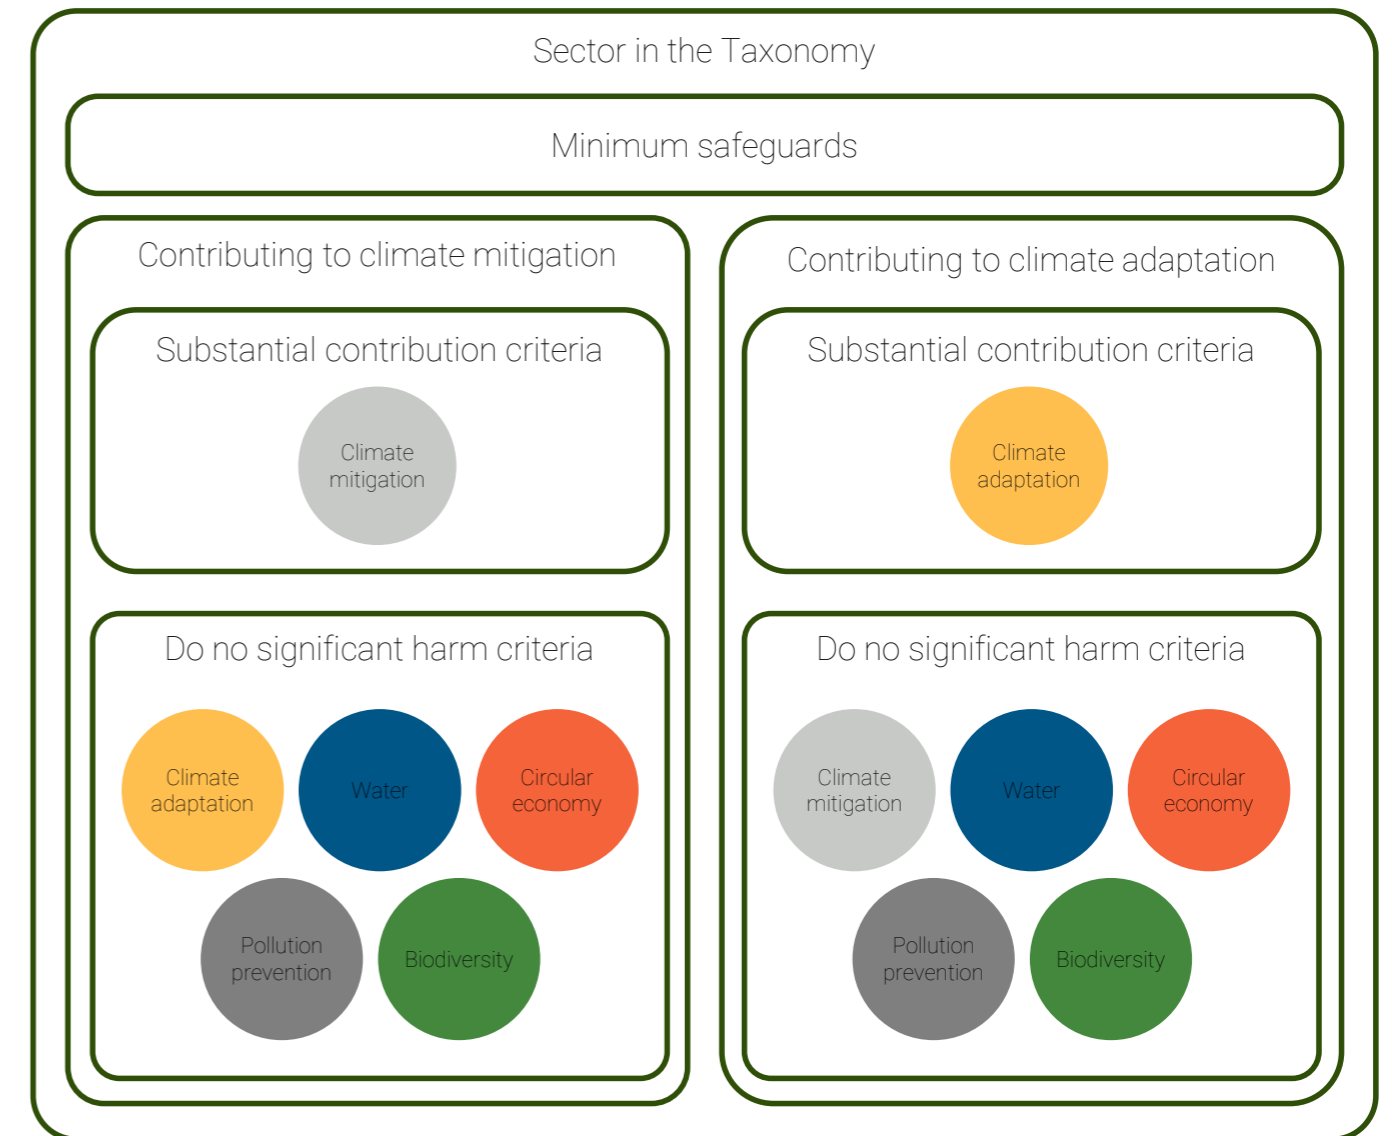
Sector in the Taxonomy

Minimum safeguards

Contributing to climate mitigation

Substantial contribution criteria

Climate mitigation

Do no significant harm criteria

Climate adaptation

Water

Circular economy

Pollution prevention

Biodiversity

Contributing to climate adaptation

Substantial contribution criteria

Climate adaptation

Do no significant harm criteria

Climate mitigation

Water

Circular economy

Pollution prevention

Biodiversity